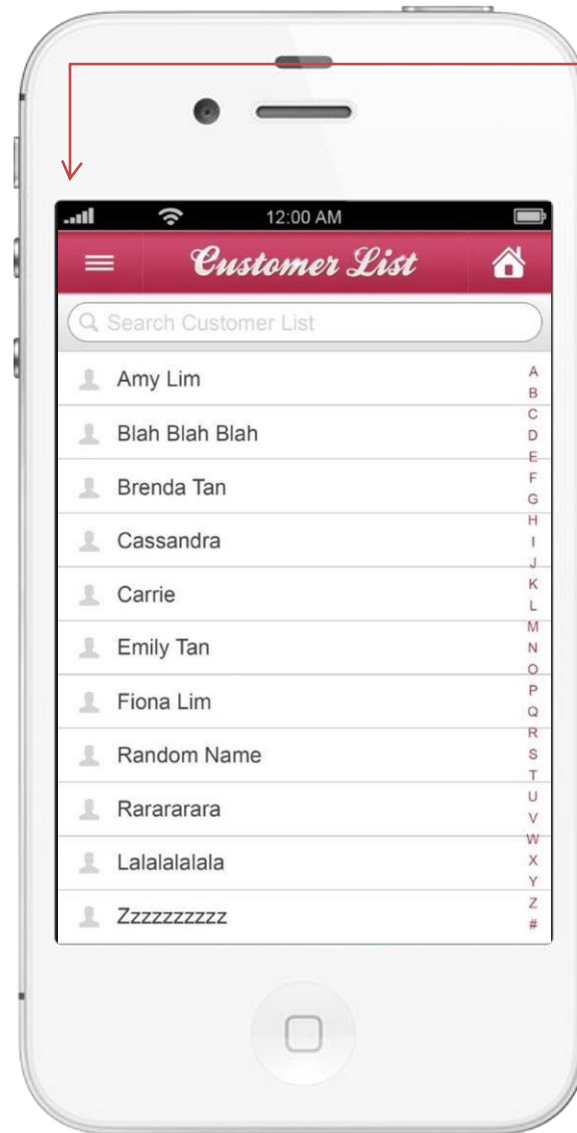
12:00 AM

Customer List

Search Customer List

Amy Lim
Blah Blah Blah
Brenda Tan
Cassandra
Carrie
Emily Tan
Fiona Lim
Random Name
Rarararara
Lalalalalala
Zzzzzzzzzz

A
B
C
D
E
F
G
H
I
J
K
L
M
N
O
P
Q
R
S
T
U
V
W
X
Y
Z
#